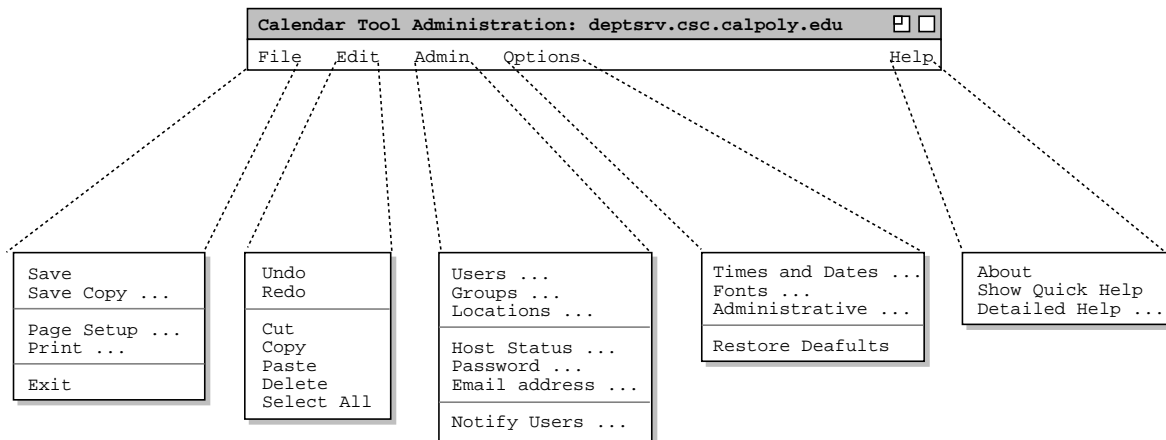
Calendar Tool Administration: deptsrv.csc.calpoly.edu

File Edit Admin Options Help

Save
Save Copy ...

Page Setup ...
Print ...

Exit

Undo
Redo

Cut
Copy
Paste
Delete
Select All

Users ...
Groups ...
Locations ...

Host Status ...
Password ...
Email address ...

Notify Users ...

Times and Dates ...
Fonts ...
Administrative ...

Restore Deafults

About
Show Quick Help
Detailed Help ...